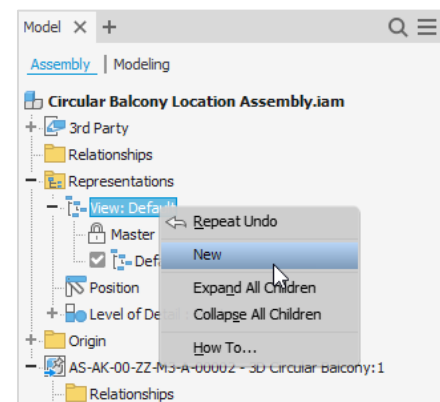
Model × +

Assembly | Modeling

Circular Balcony Location Assembly.iam
3rd Party
Relationships
Representations
View: Default
Master
Def
Position
Level of Detail
Origin
AS-AK-00-ZZ-M3-A-00002 - 3D Circular Balcony:1
Relationships

Repeat Undo
New
Expand All Children
Collapse All Children
How To...